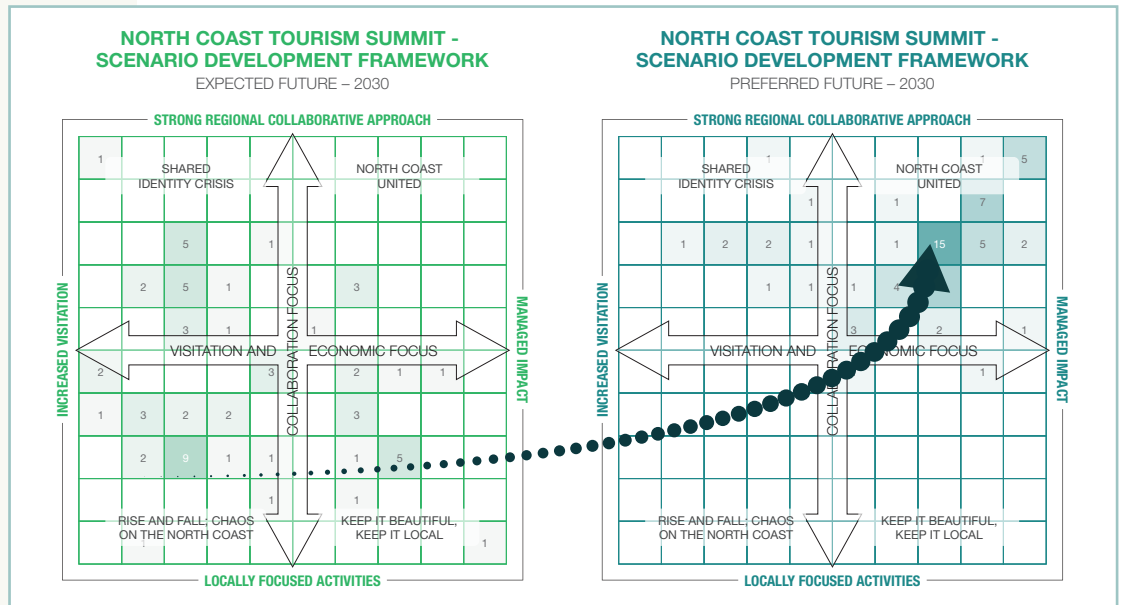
NORTH COAST TOURISM SUMMIT - SCENARIO DEVELOPMENT FRAMEWORK
EXPECTED FUTURE – 2030

STRONG REGIONAL COLLABORATIVE APPROACH

SHARED IDENTITY CRISIS

NORTH COAST UNITED

INCREASED VISITATION

MANAGED IMPACT

VISITATION AND ECONOMIC FOCUS

COLLABORATION FOCUS

RISE AND FALL; CHAOS ON THE NORTH COAST

KEEP IT BEAUTIFUL, KEEP IT LOCAL

LOCALLY FOCUSED ACTIVITIES

1
5 1
2 5 1 3
3 1 1
2 3 2 1 1
1 3 2 2 3
2 9 1 1 1 5
1 1
1

NORTH COAST TOURISM SUMMIT - SCENARIO DEVELOPMENT FRAMEWORK
PREFERRED FUTURE – 2030

STRONG REGIONAL COLLABORATIVE APPROACH

SHARED IDENTITY CRISIS

NORTH COAST UNITED

INCREASED VISITATION

MANAGED IMPACT

VISITATION AND ECONOMIC FOCUS

COLLABORATION FOCUS

RISE AND FALL; CHAOS ON THE NORTH COAST

KEEP IT BEAUTIFUL, KEEP IT LOCAL

LOCALLY FOCUSED ACTIVITIES

1 1 5
1 1 7
1 2 2 1 1 15 5 2
1 1 1 4
3 2 1
1